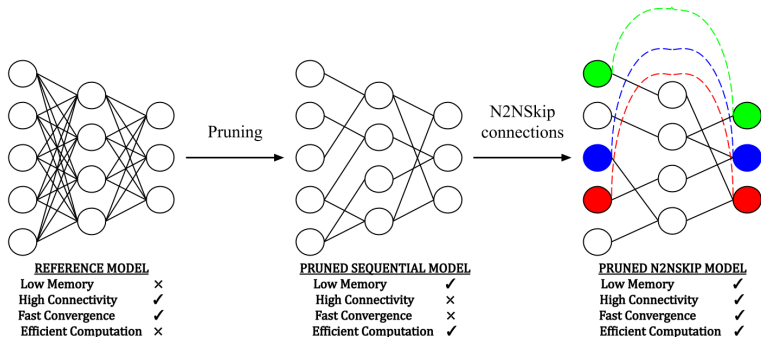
Pruning

N2NSkip connections

REFERENCE MODEL

| | |
|---|---|
| Low Memory | × |
| High Connectivity | ✓ |
| Fast Convergence | ✓ |
| Efficient Computation | × |

PRUNED SEQUENTIAL MODEL

| | |
|---|---|
| Low Memory | ✓ |
| High Connectivity | × |
| Fast Convergence | × |
| Efficient Computation | ✓ |

PRUNED N2NSKIP MODEL

| | |
|---|---|
| Low Memory | ✓ |
| High Connectivity | ✓ |
| Fast Convergence | ✓ |
| Efficient Computation | ✓ |